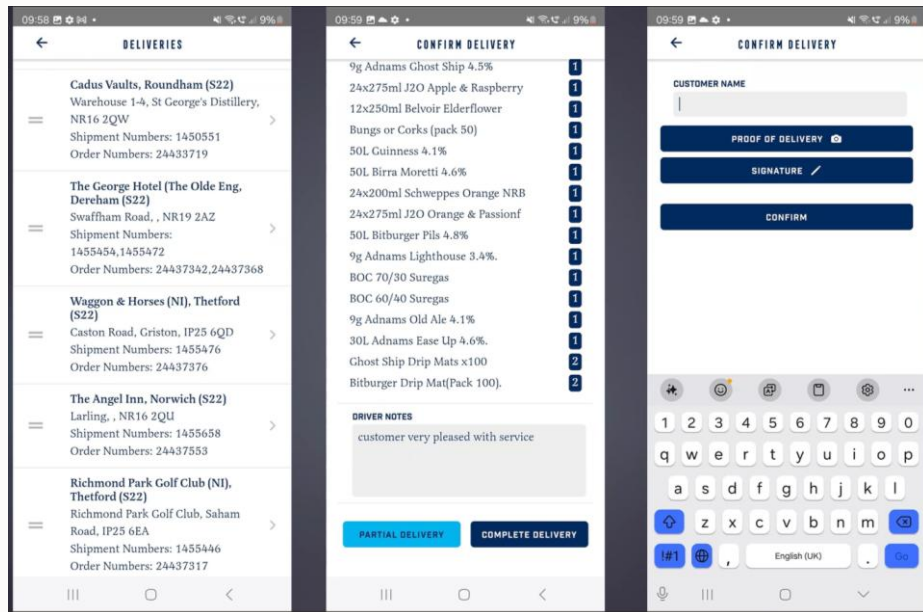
09:58 9%

DELIVERIES

Cadus Vaults, Roundham (S22)
Warehouse 1-4, St George's Distillery, NR16 2QW
Shipment Numbers: 1450551
Order Numbers: 24433719

The George Hotel (The Olde Eng, Dereham (S22)
Swaffham Road, , NR19 2AZ
Shipment Numbers: 1455454,1455472
Order Numbers: 24437342,24437368

Waggon & Horses (NI), Thetford (S22)
Caston Road, Griston, IP25 6QD
Shipment Numbers: 1455476
Order Numbers: 24437376

The Angel Inn, Norwich (S22)
Larling, , NR16 2QU
Shipment Numbers: 1455658
Order Numbers: 24437553

Richmond Park Golf Club (NI), Thetford (S22)
Richmond Park Golf Club, Saham Road, IP25 6EA
Shipment Numbers: 1455446
Order Numbers: 24437317

09:59 9%

CONFIRM DELIVERY

9g Adnams Ghost Ship 4.5% 1
24x275ml J2O Apple & Raspberry 1
12x250ml Belvoir Elderflower 1
Bungs or Corks (pack 50) 1
50L Guinness 4.1% 1
50L Birra Moretti 4.6% 1
24x200ml Schweppes Orange NRB 1
24x275ml J2O Orange & Passionf 1
50L Bitburger Pils 4.8% 1
9g Adnams Lighthouse 3.4%. 1
BOC 70/30 Suregas 1
BOC 60/40 Suregas 1
9g Adnams Old Ale 4.1% 1
30L Adnams Ease Up 4.6%. 1
Ghost Ship Drip Mats x100 2
Bitburger Drip Mat(Pack 100). 2

DRIVER NOTES
customer very pleased with service

PARTIAL DELIVERY
COMPLETE DELIVERY

09:59 9%

CONFIRM DELIVERY

CUSTOMER NAME

PROOF OF DELIVERY
SIGNATURE
CONFIRM

1 2 3 4 5 6 7 8 9 0
q w e r t y u i o p
a s d f g h j k l
z x c v b n m
!#1 , English (UK) . Go